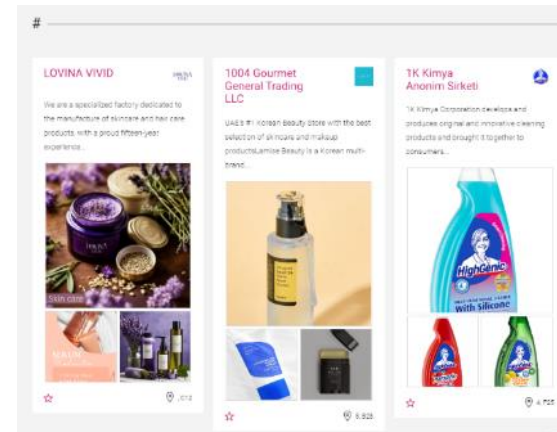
#

LOVINA VIVID

We are a specialized factory dedicated to the manufacture of skincare and hair care products, with a proud fifteen-year experience...

Skin care

☆ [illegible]

1004 Gourmet General Trading LLC

UAE's #1 Korean Beauty Store with the best selection of skincare and makeup productsLamise Beauty is a Korean multi-brand...

☆ 5,925

1K Kimya Anonim Sirketi

1K Kimya Corporation develops and produces original and innovative cleaning products and brought it together to consumers...

HighGenic
With Silicone

☆ 4,725